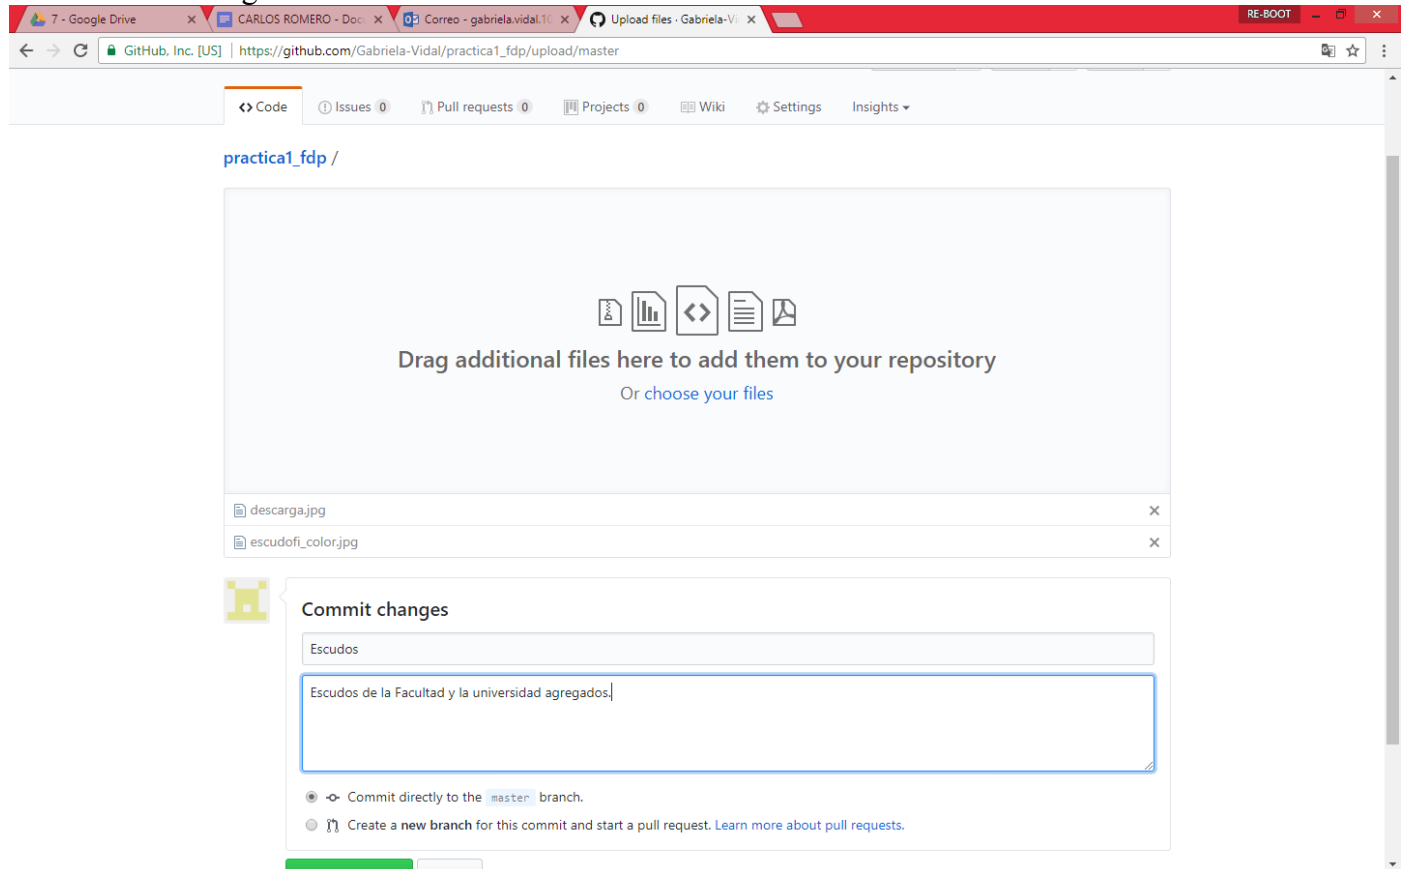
7 - Google Drive
CARLOS ROMERO - Doc
Correo - gabriela.vidal.1
Upload files · Gabriela-V
RE-BOOT

GitHub, Inc. [US] | https://github.com/Gabriela-Vidal/practica1_fdp/upload/master

<> Code | Issues 0 | Pull requests 0 | Projects 0 | Wiki | Settings | Insights

practica1_fdp /

Drag additional files here to add them to your repository

Or choose your files

descarga.jpg

escudofi_color.jpg

Commit changes

Escudos

Escudos de la Facultad y la universidad agregados.

Commit directly to the master branch.

Create a new branch for this commit and start a pull request. Learn more about pull requests.